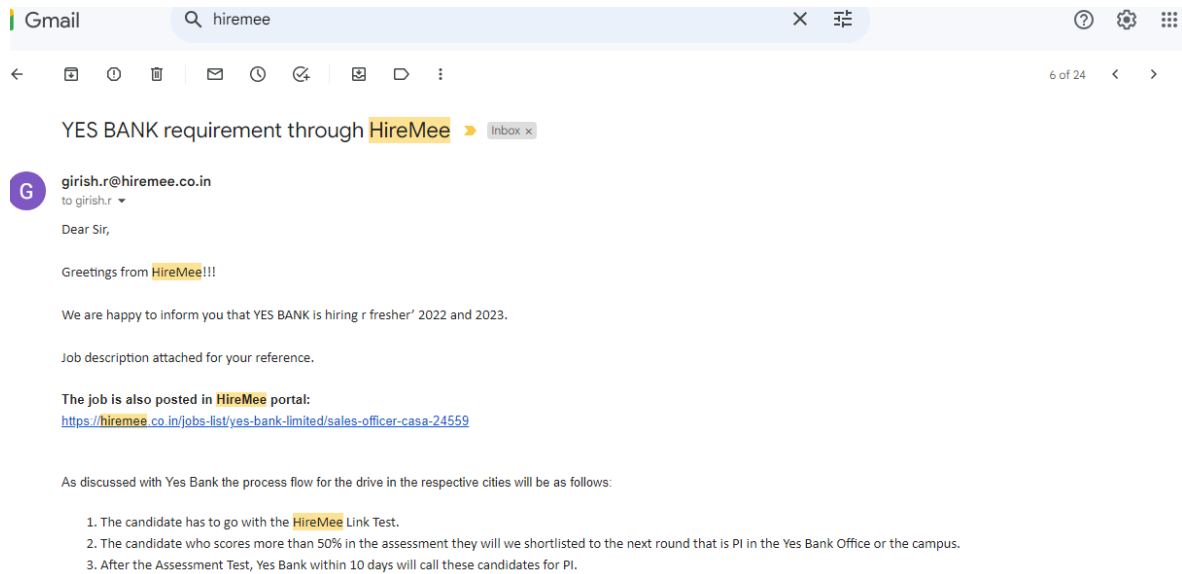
Gmail

hiremee

6 of 24

YES BANK requirement through HireMee

Inbox ×

G

girish.r@hiremee.co.in
to girish.r

Dear Sir,

Greetings from HireMee!!!

We are happy to inform you that YES BANK is hiring r fresher' 2022 and 2023.

Job description attached for your reference.

**The job is also posted in HireMee portal:**
https://hiremee.co.in/jobs-list/yes-bank-limited/sales-officer-casa-24559

As discussed with Yes Bank the process flow for the drive in the respective cities will be as follows:

1. The candidate has to go with the HireMee Link Test.
2. The candidate who scores more than 50% in the assessment they will we shortlisted to the next round that is PI in the Yes Bank Office or the campus.
3. After the Assessment Test, Yes Bank within 10 days will call these candidates for PI.